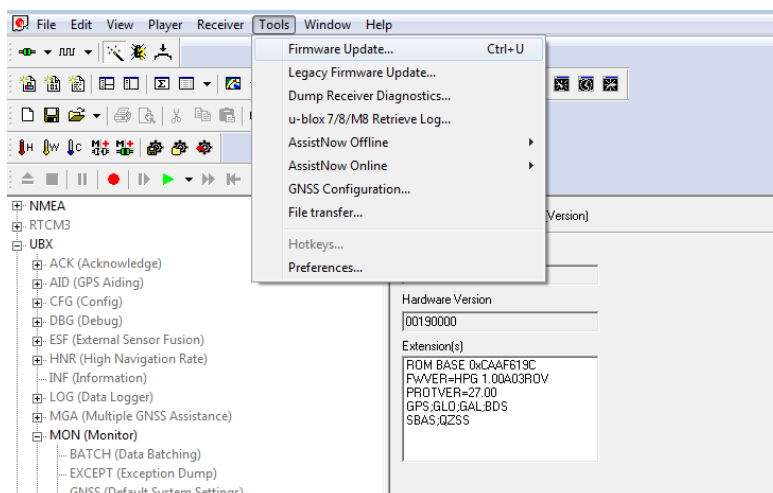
File Edit View Player Receiver Tools Window Help

Firmware Update... Ctrl+U
Legacy Firmware Update...
Dump Receiver Diagnostics...
u-blox 7/8/M8 Retrieve Log...
AssistNow Offline
AssistNow Online
GNSS Configuration...
File transfer...
Hotkeys...
Preferences...

NMEA
RTCM3
UBX
ACK (Acknowledge)
AID (GPS Aiding)
CFG (Config)
DBG (Debug)
ESF (External Sensor Fusion)
HNR (High Navigation Rate)
INF (Information)
LOG (Data Logger)
MGA (Multiple GNSS Assistance)
MON (Monitor)
BATCH (Data Batching)
EXCEPT (Exception Dump)
GNSS (Default System Settings)

Version)

Hardware Version
00190000
Extension(s)
ROM BASE 0xCAAF619C
FWVER=HPG 1.00A03ROV
PROTVER=27.00
GPS;GLO;GAL;BDS
SBAS;QZSS